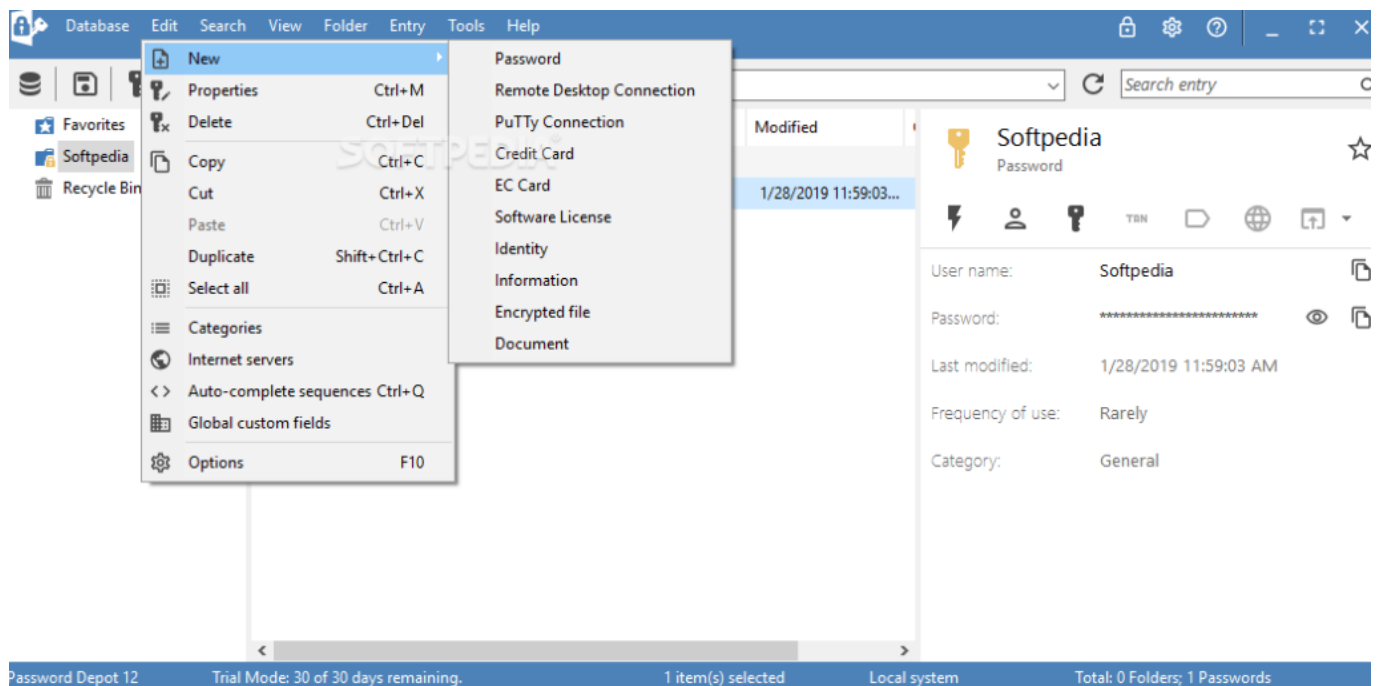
Database Edit Search View Folder Entry Tools Help

Favorites
Softpedia
Recycle Bin

New
Properties Ctrl+M
Delete Ctrl+Del
Copy Ctrl+C
Cut Ctrl+X
Paste Ctrl+V
Duplicate Shift+Ctrl+C
Select all Ctrl+A
Categories
Internet servers
Auto-complete sequences Ctrl+Q
Global custom fields
Options F10

Password
Remote Desktop Connection
PuTTy Connection
Credit Card
EC Card
Software License
Identity
Information
Encrypted file
Document

SOFTPEDIA

Modified
1/28/2019 11:59:03...

Search entry

Softpedia
Password

TBN

User name: Softpedia
Password: ************************
Last modified: 1/28/2019 11:59:03 AM
Frequency of use: Rarely
Category: General

Password Depot 12 Trial Mode: 30 of 30 days remaining. 1 item(s) selected Local system Total: 0 Folders; 1 Passwords